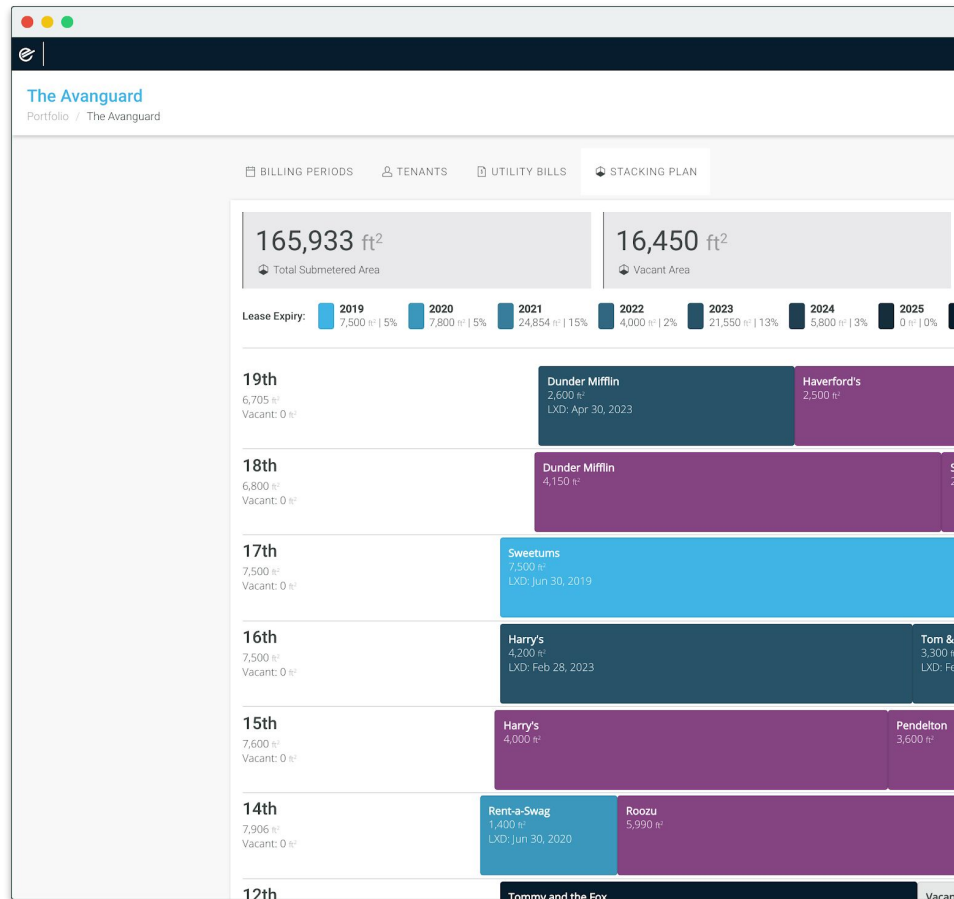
The Avanguard
Portfolio / The Avanguard

BILLING PERIODS TENANTS UTILITY BILLS STACKING PLAN

165,933 $ft^2$
Total Submetered Area

16,450 $ft^2$
Vacant Area

Lease Expiry: 2019 7,500 $ft^2$ | 5% 2020 7,800 $ft^2$ | 5% 2021 24,854 $ft^2$ | 15% 2022 4,000 $ft^2$ | 2% 2023 21,550 $ft^2$ | 13% 2024 5,800 $ft^2$ | 3% 2025 0 $ft^2$ | 0%

19th
6,705 $ft^2$
Vacant: 0 $ft^2$
Dunder Mifflin
2,600 $ft^2$
LXD: Apr 30, 2023
Haverford's
2,500 $ft^2$

18th
6,800 $ft^2$
Vacant: 0 $ft^2$
Dunder Mifflin
4,150 $ft^2$
S
2

17th
7,500 $ft^2$
Vacant: 0 $ft^2$
Sweetums
7,500 $ft^2$
LXD: Jun 30, 2019

16th
7,500 $ft^2$
Vacant: 0 $ft^2$
Harry's
4,200 $ft^2$
LXD: Feb 28, 2023
Tom &
3,300 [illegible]
LXD: Fe

15th
7,600 $ft^2$
Vacant: 0 $ft^2$
Harry's
4,000 $ft^2$
Pendelton
3,600 $ft^2$

14th
7,906 $ft^2$
Vacant: 0 $ft^2$
Rent-a-Swag
1,400 $ft^2$
LXD: Jun 30, 2020
Roozu
5,990 $ft^2$

12th
Tommy and the Fox
Vacan